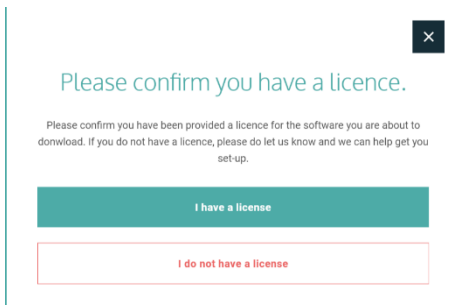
×

Please confirm you have a licence.

Please confirm you have been provided a licence for the software you are about to donwload. If you do not have a licence, please do let us know and we can help get you set-up.

I have a license

I do not have a license